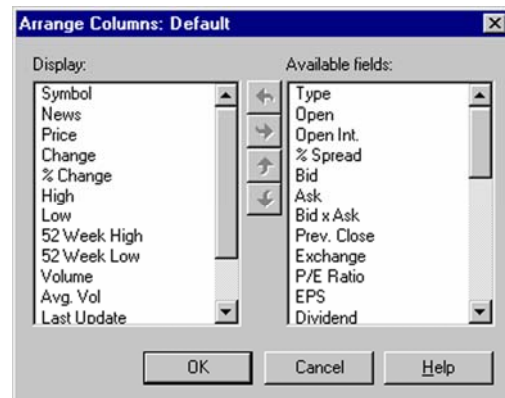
Arrange Columns: Default

Display:

Symbol
News
Price
Change
% Change
High
Low
52 Week High
52 Week Low
Volume
Avg. Vol
Last Update

Available fields:

Type
Open
Open Int.
% Spread
Bid
Ask
Bid x Ask
Prev. Close
Exchange
P/E Ratio
EPS
Dividend

OK
Cancel
Help